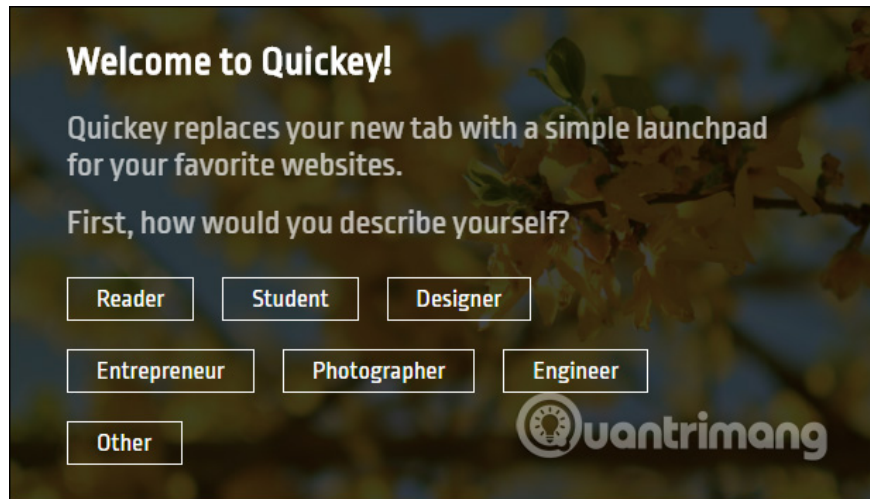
Welcome to Quickey!

Quickey replaces your new tab with a simple launchpad for your favorite websites.

First, how would you describe yourself?

Reader

Student

Designer

Entrepreneur

Photographer

Engineer

Other

Quantrimang